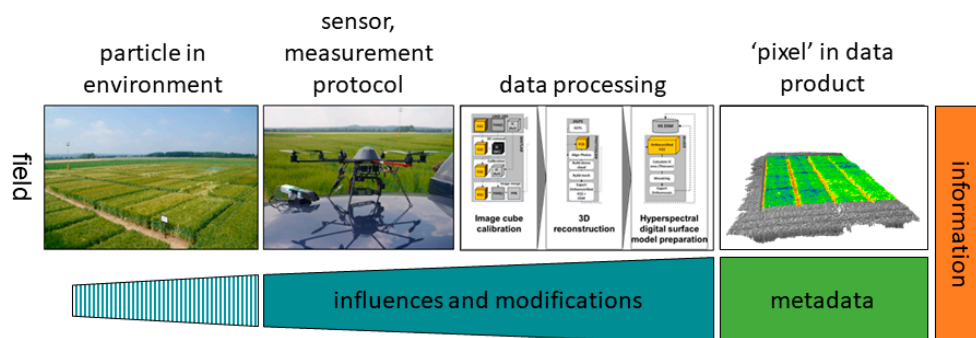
particle in environment

sensor, measurement protocol

data processing

'pixel' in data product

field

Image cube calibration

3D reconstruction

Hyperspectral digital surface model preparation

information

influences and modifications

metadata